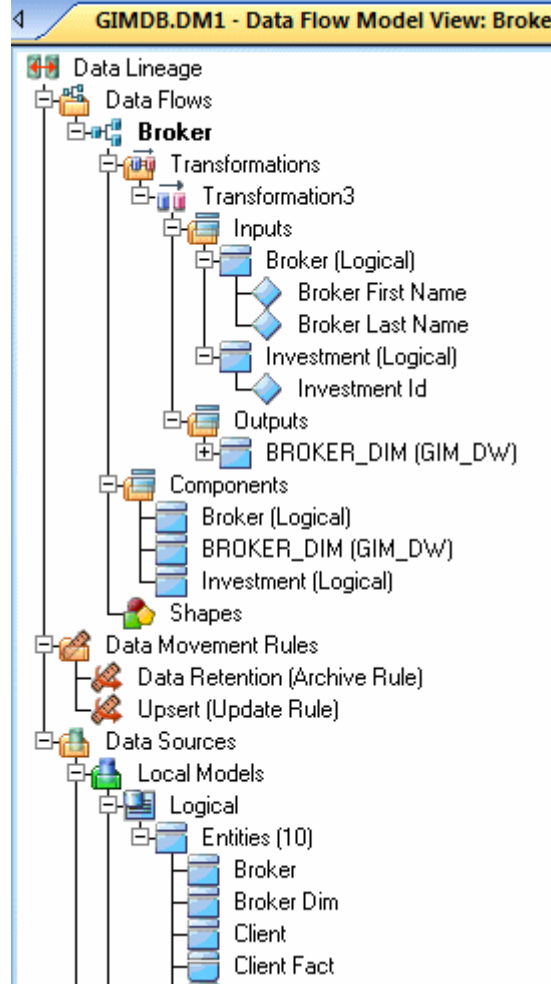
GIMDB.DM1 - Data Flow Model View: Broke

Data Lineage
Data Flows
Broker
Transformations
Transformation3
Inputs
Broker (Logical)
Broker First Name
Broker Last Name
Investment (Logical)
Investment Id
Outputs
BROKER_DIM (GIM_DW)
Components
Broker (Logical)
BROKER_DIM (GIM_DW)
Investment (Logical)
Shapes
Data Movement Rules
Data Retention (Archive Rule)
Upsert (Update Rule)
Data Sources
Local Models
Logical
Entities (10)
Broker
Broker Dim
Client
Client Fact